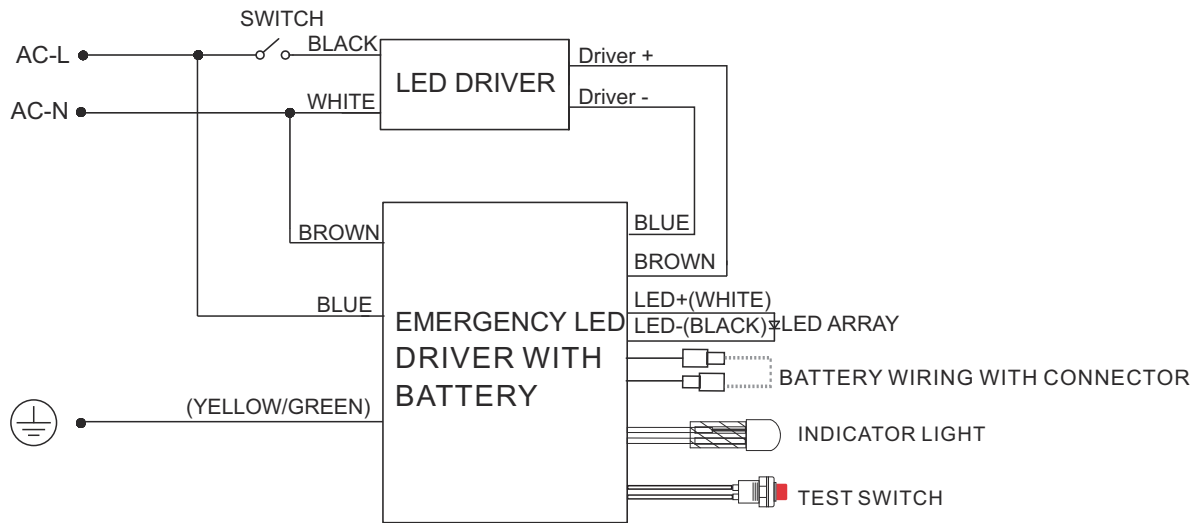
SWITCH

AC-L

BLACK

LED DRIVER

Driver +

AC-N

WHITE

Driver -

BLUE

BROWN

BROWN

BLUE

LED+(WHITE)

EMERGENCY LED DRIVER WITH BATTERY

LED-(BLACK)

LED ARRAY

BATTERY WIRING WITH CONNECTOR

(YELLOW/GREEN)

INDICATOR LIGHT

TEST SWITCH